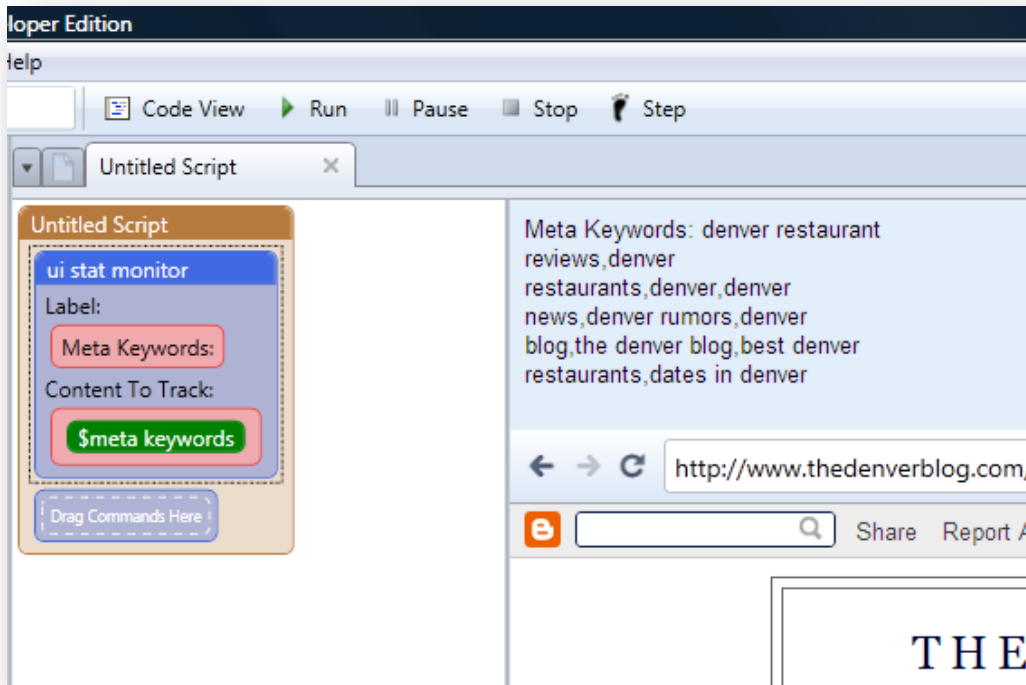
loper Edition

lelp

Code View Run Pause Stop Step

Untitled Script ×

Untitled Script

ui stat monitor

Label:

Meta Keywords:

Content To Track:

$meta keywords

Drag Commands Here

Meta Keywords: denver restaurant reviews,denver restaurants,denver,denver news,denver rumors,denver blog,the denver blog,best denver restaurants,dates in denver

http://www.thedenverblog.com/

Share Report A

THE